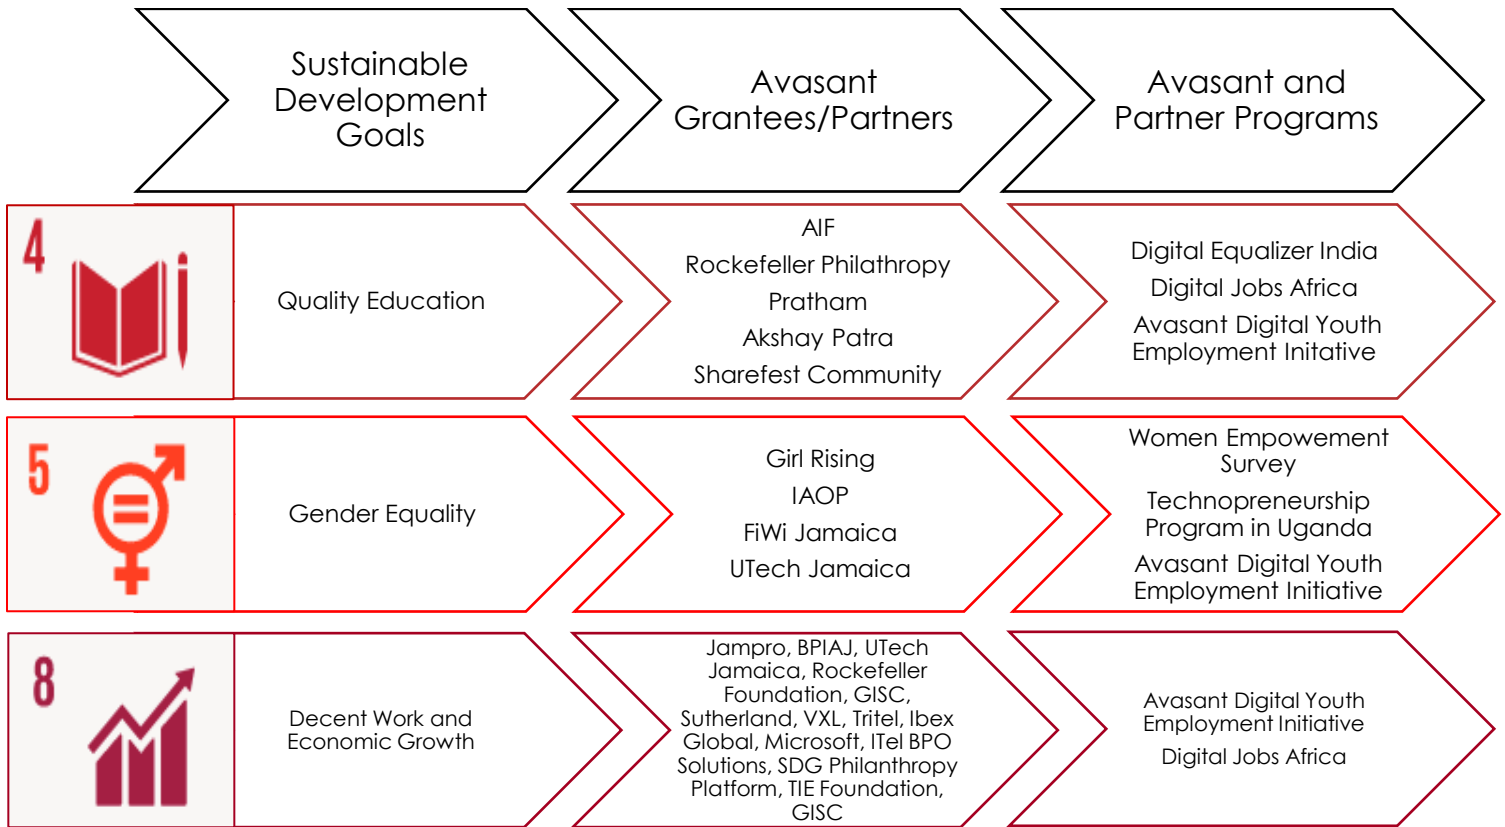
Sustainable Development Goals

Avasant Grantees/Partners

Avasant and Partner Programs

4

Quality Education

AIF
Rockefeller Philathropy
Pratham
Akshay Patra
Sharefest Community

Digital Equalizer India
Digital Jobs Africa
Avasant Digital Youth Employment Initative

5

Gender Equality

Girl Rising
IAOP
FiWi Jamaica
UTech Jamaica

Women Empowement Survey
Technopreneurship Program in Uganda
Avasant Digital Youth Employment Initiative

8

Decent Work and Economic Growth

Jampro, BPIAJ, UTech Jamaica, Rockefeller Foundation, GISC, Sutherland, VXL, Tritel, Ibex Global, Microsoft, ITel BPO Solutions, SDG Philanthropy Platform, TIE Foundation, GISC

Avasant Digital Youth Employment Initiative
Digital Jobs Africa